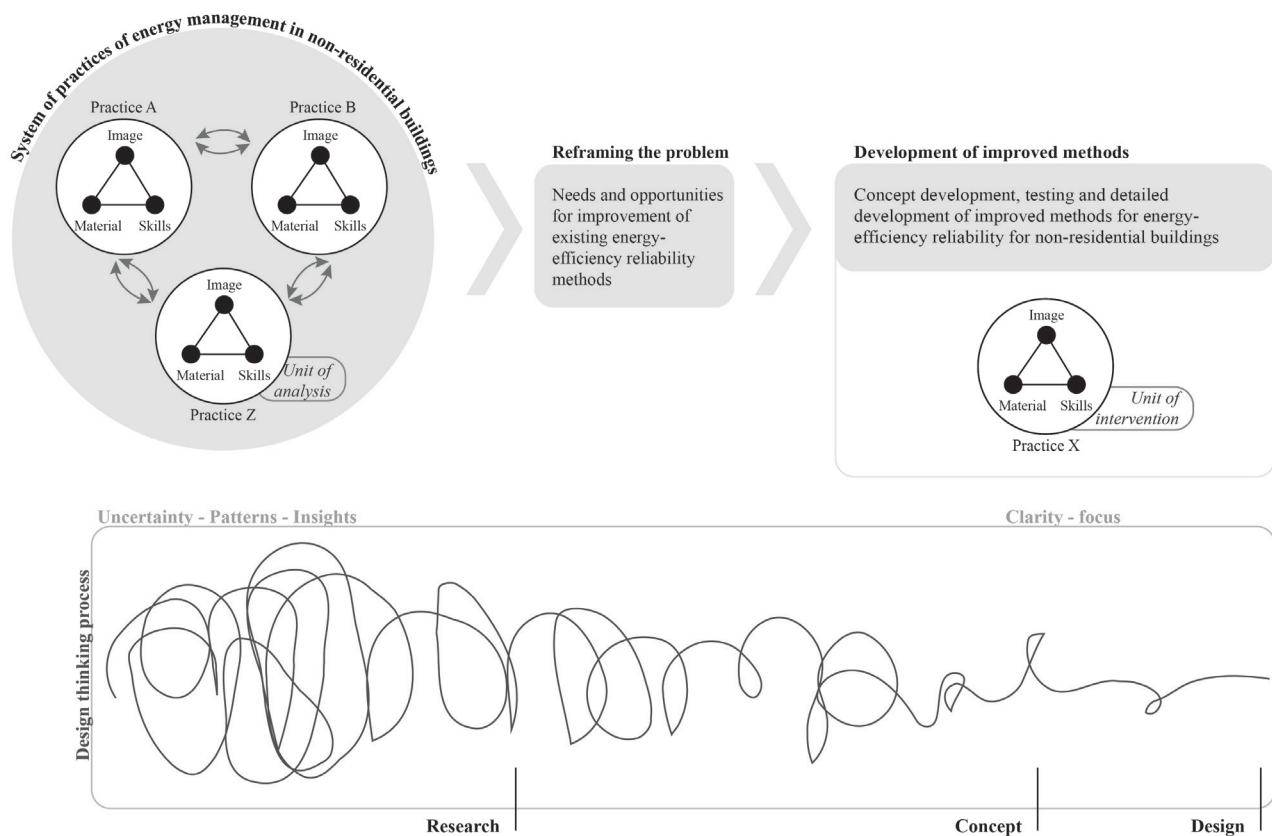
System of practices of energy management in non-residential buildings

Practice A

Image

Material Skills

Practice B

Image

Material Skills

Image

Material Skills

Unit of analysis

Practice Z

Reframing the problem

Needs and opportunities for improvement of existing energy-efficiency reliability methods

Development of improved methods

Concept development, testing and detailed development of improved methods for energy-efficiency reliability for non-residential buildings

Image

Material Skills

Unit of intervention

Practice X

Uncertainty - Patterns - Insights

Clarity - focus

Design thinking process

Research

Concept

Design